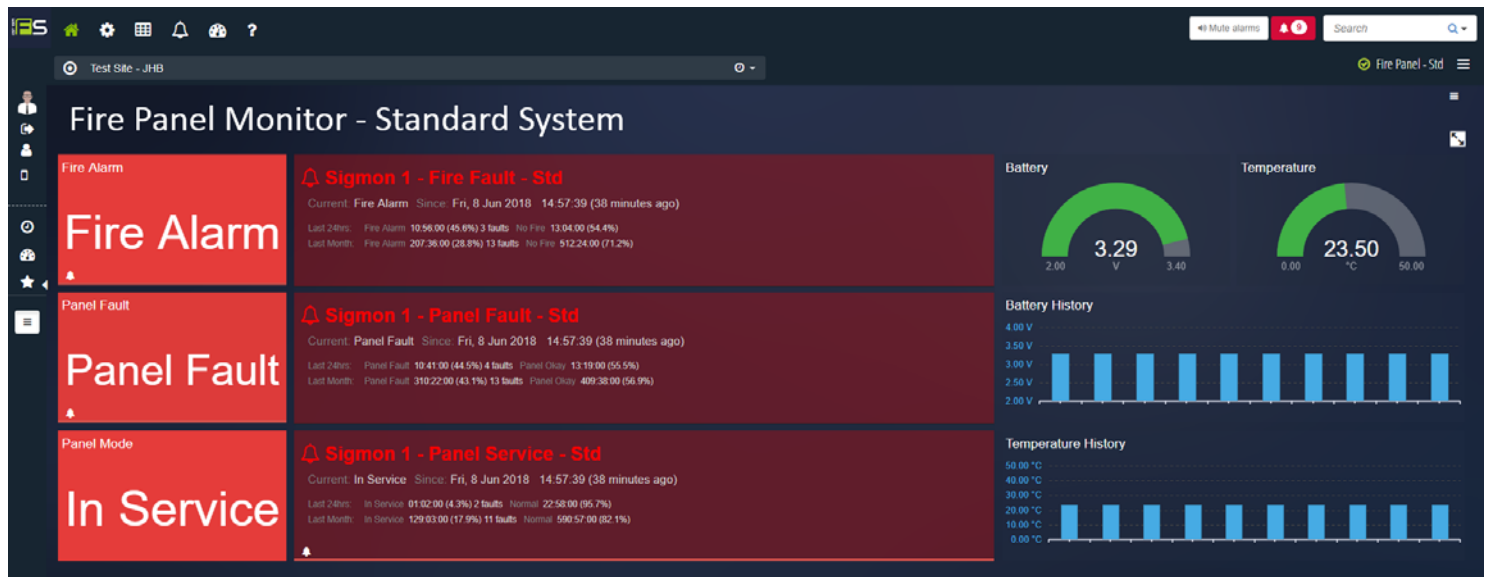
IES

Mute alarms 9

Search

Test Site - JHB

Fire Panel - Std

Fire Panel Monitor - Standard System

Fire Alarm

Fire Alarm

Sigmon 1 - Fire Fault - Std

Current: Fire Alarm Since: Fri, 8 Jun 2018 14:57:39 (38 minutes ago)

Last 24hrs: Fire Alarm 10:56:00 (45.6%) 3 faults No Fire 13:04:00 (54.4%)
Last Month: Fire Alarm 207:36:00 (28.8%) 13 faults No Fire 512:24:00 (71.2%)

Battery

3.29
V
2.00 3.40

Temperature

23.50
°C
0.00 50.00

Panel Fault

Panel Fault

Sigmon 1 - Panel Fault - Std

Current: Panel Fault Since: Fri, 8 Jun 2018 14:57:39 (38 minutes ago)

Last 24hrs: Panel Fault 10:41:00 (44.5%) 4 faults Panel Okay 13:19:00 (55.5%)
Last Month: Panel Fault 310:22:00 (43.1%) 13 faults Panel Okay 409:38:00 (56.9%)

Battery History

4.00 V
3.50 V
3.00 V
2.50 V
2.00 V

Panel Mode

In Service

Sigmon 1 - Panel Service - Std

Current: In Service Since: Fri, 8 Jun 2018 14:57:39 (38 minutes ago)

Last 24hrs: In Service 01:02:00 (4.3%) 2 faults Normal 22:58:00 (95.7%)
Last Month: In Service 129:03:00 (17.9%) 11 faults Normal 590:57:00 (82.1%)

Temperature History

50.00 °C
40.00 °C
30.00 °C
20.00 °C
10.00 °C
0.00 °C